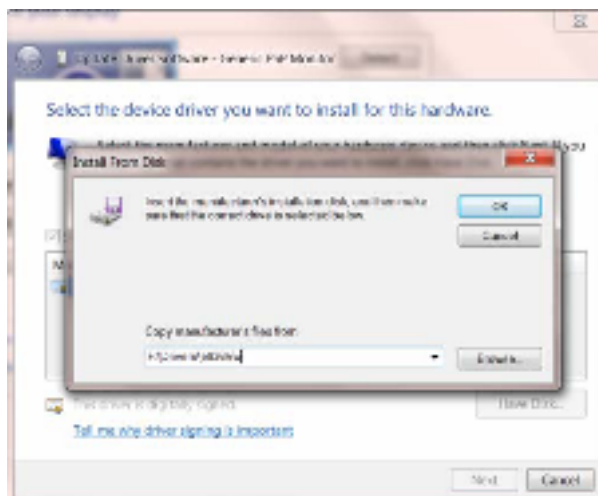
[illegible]

Select the device driver you want to install for this hardware.

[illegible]

Install From Disk

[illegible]

OK

Cancel

Copy manufacturer's files from:

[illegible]

Browse...

This driver is digitally signed.

Have Disk...

Tell me why driver signing is important

Next

Cancel